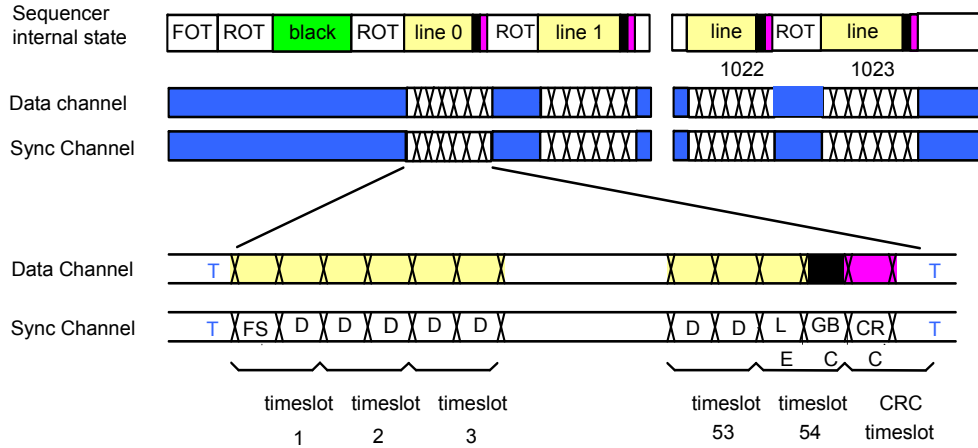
Sequencer internal state

FOT ROT black ROT line 0 ROT line 1

line 1022 ROT line 1023

Data channel

Sync Channel

Data Channel T T

Sync Channel T FS D D D D D D D L E GB C CR C T

timeslot 1 timeslot 2 timeslot 3 timeslot 53 timeslot 54 CRC timeslot